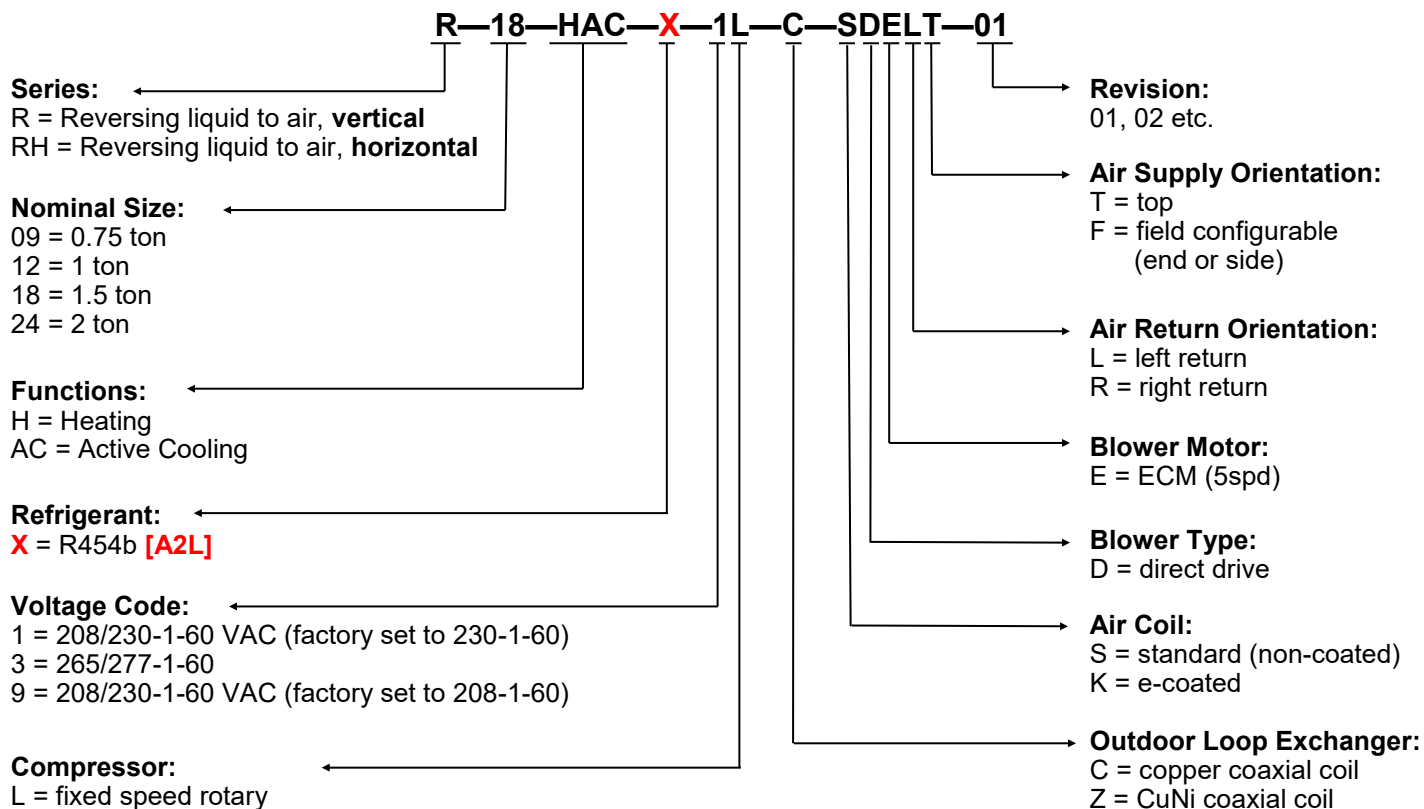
R—18—HAC—X—1L—C—SDELT—01

Series:
R = Reversing liquid to air, **vertical**
RH = Reversing liquid to air, **horizontal**

Nominal Size:
09 = 0.75 ton
12 = 1 ton
18 = 1.5 ton
24 = 2 ton

Functions:
H = Heating
AC = Active Cooling

Refrigerant:
X = R454b [A2L]

Voltage Code:
1 = 208/230-1-60 VAC (factory set to 230-1-60)
3 = 265/277-1-60
9 = 208/230-1-60 VAC (factory set to 208-1-60)

Compressor:
L = fixed speed rotary

Revision:
01, 02 etc.

Air Supply Orientation:
T = top
F = field configurable (end or side)

Air Return Orientation:
L = left return
R = right return

Blower Motor:
E = ECM (5spd)

Blower Type:
D = direct drive

Air Coil:
S = standard (non-coated)
K = e-coated

Outdoor Loop Exchanger:
C = copper coaxial coil
Z = CuNi coaxial coil